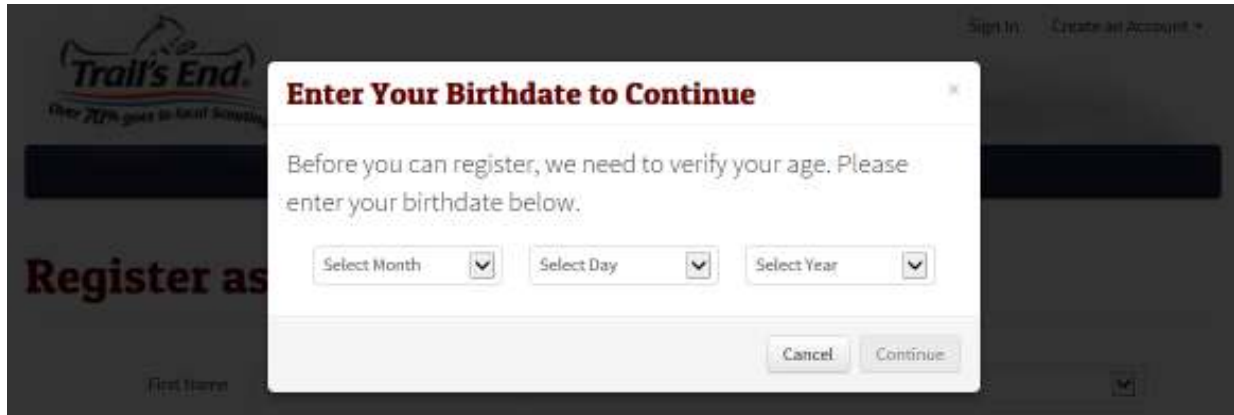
Trail's End.
Over 70% goes to local Scouting

Sign In Create an Account

Register as

First Name

Enter Your Birthdate to Continue

×

Before you can register, we need to verify your age. Please enter your birthdate below.

Select Month
Select Day
Select Year

Cancel Continue